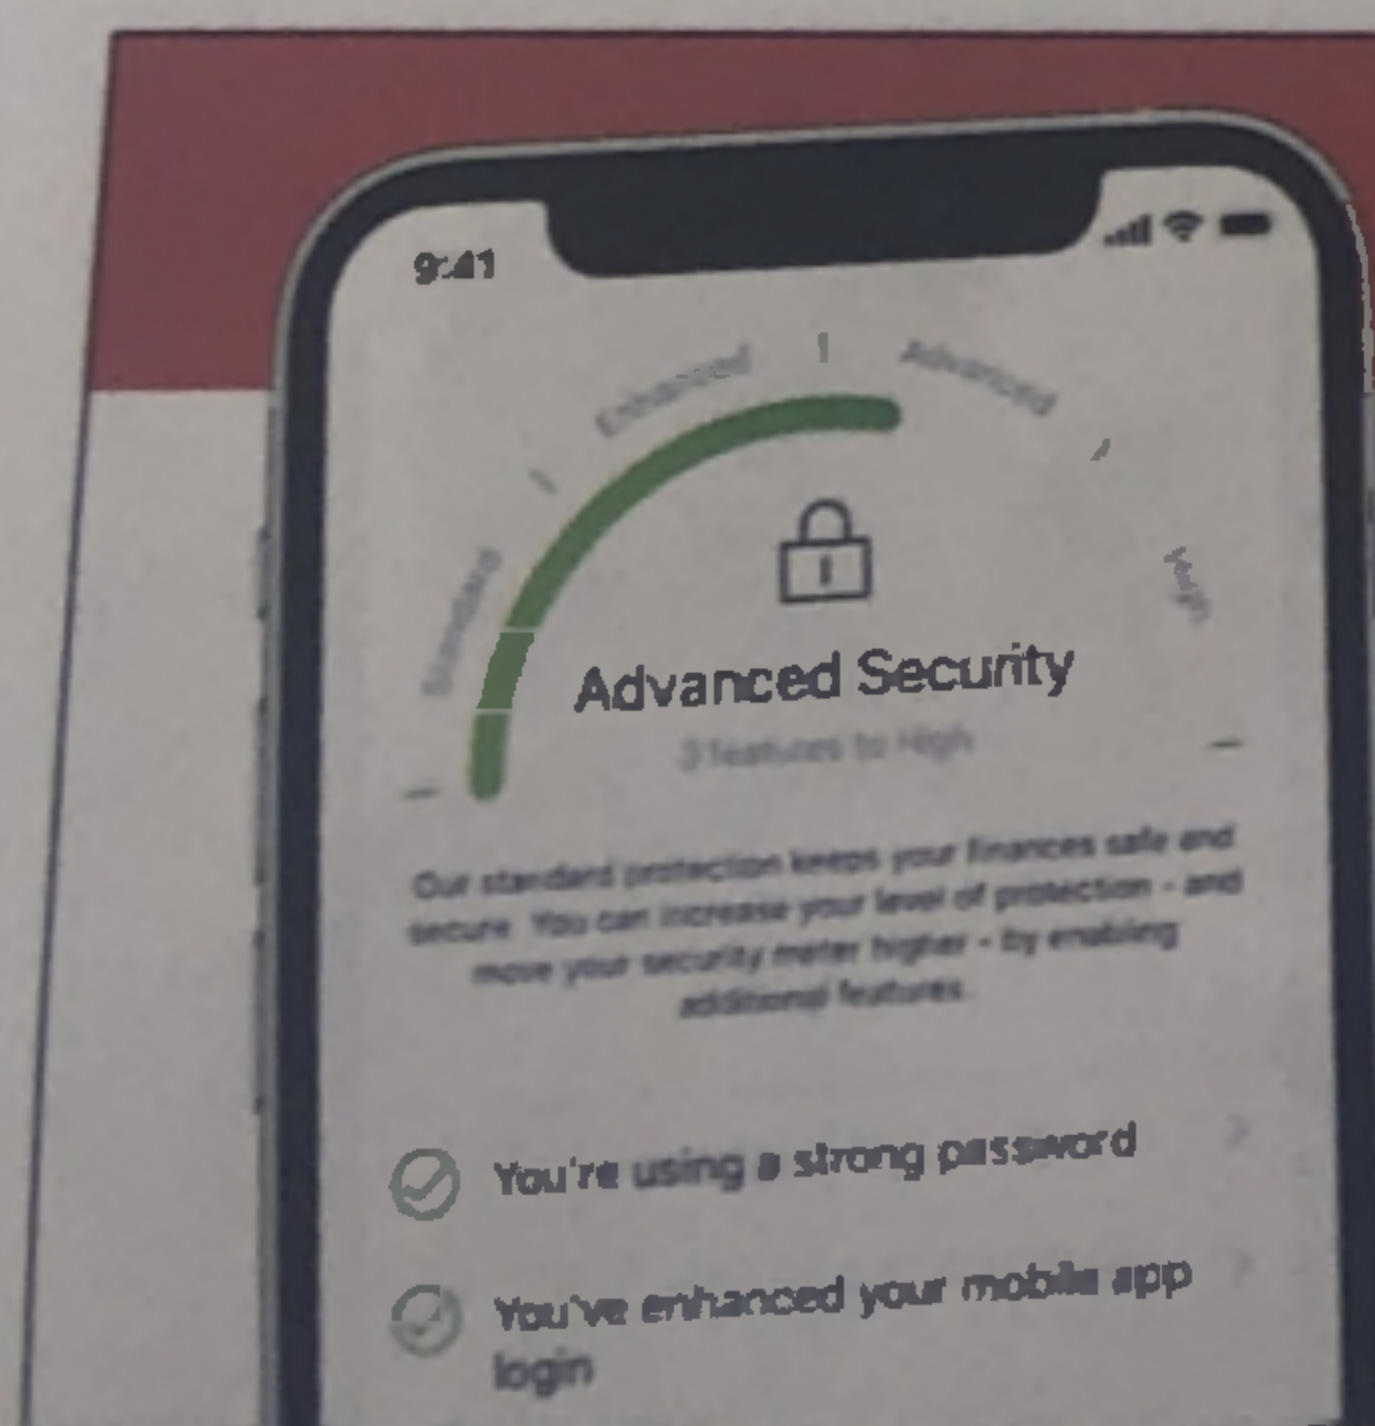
9:41

Standard

Enhanced

Advanced

High

Advanced Security

3 features to High

Our standard protection keeps your finances safe and secure. You can increase your level of protection - and move your security meter higher - by enabling additional features.

You're using a strong password

You've enhanced your mobile app login